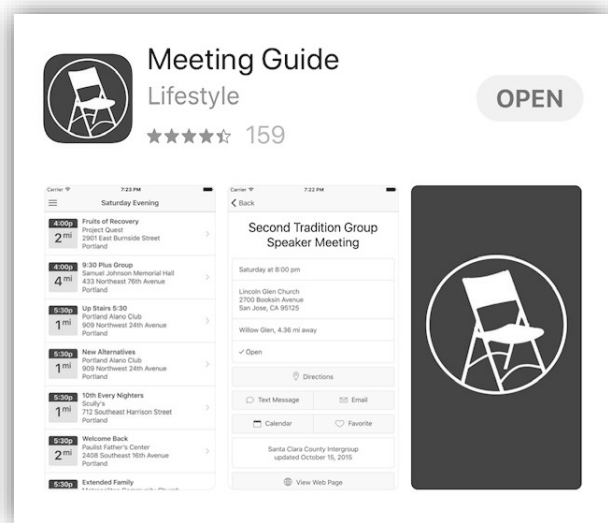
Meeting Guide
Lifestyle
★★★★☆ 159

OPEN

Carrier
7:23 PM
Saturday Evening

4:00p
2 mi
Fruits of Recovery
Project Quest
2901 East Burnside Street
Portland

4:00p
4 mi
9:30 Plus Group
Samuel Johnson Memorial Hall
433 Northeast 76th Avenue
Portland

5:30p
1 mi
Up Stairs 5:30
Portland Alano Club
909 Northwest 24th Avenue
Portland

5:30p
1 mi
New Alternatives
Portland Alano Club
909 Northwest 24th Avenue
Portland

5:30p
1 mi
10th Every Nighters
Scully's
712 Southeast Harrison Street
Portland

5:30p
2 mi
Welcome Back
Paulist Father's Center
2408 Southeast 16th Avenue
Portland

5:30p
Extended Family
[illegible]

Carrier
7:22 PM
Back

Second Tradition Group Speaker Meeting

Saturday at 8:00 pm

Lincoln Glen Church
2700 Booksin Avenue
San Jose, CA 95125

Willow Glen, 4.36 mi away

✓ Open

Directions

Text Message
Email

Calendar
Favorite

Santa Clara County Intergroup
updated October 15, 2015

View Web Page